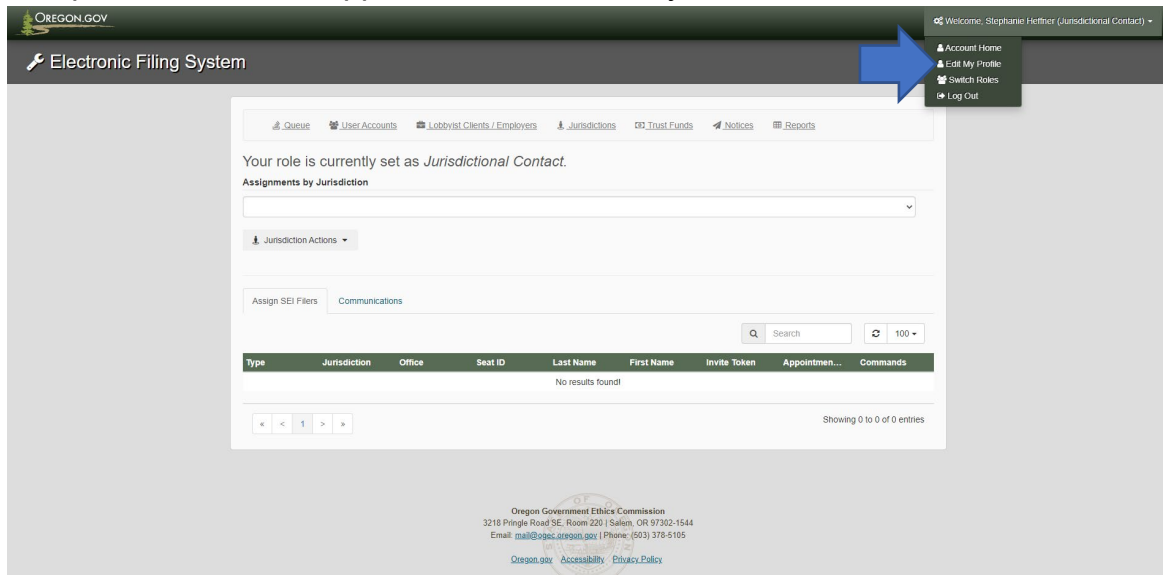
OREGON.GOV

Welcome, Stephanie Heffner (Jurisdictional Contact)

Account Home
Edit My Profile
Switch Roles
Log Out

Electronic Filing System

Queue User Accounts Lobbyist Clients / Employers Jurisdictions Trust Funds Notices Reports

Your role is currently set as *Jurisdictional Contact.*

Assignments by Jurisdiction

Jurisdiction Actions

Assign SEI Filers Communications

Search 100

| Type | Jurisdiction | Office | Seat ID | Last Name | First Name | Invite Token | Appointmen... | Commands |
|---|---|---|---|---|---|---|---|---|
| No results found! | | | | | | | | |

« < 1 > »

Showing 0 to 0 of 0 entries

Oregon Government Ethics Commission
3218 Pringle Road SE, Room 220 | Salem, OR 97302-1544
Email: mail@ogec.oregon.gov | Phone: (503) 378-5105

Oregon.gov Accessibility Privacy Policy